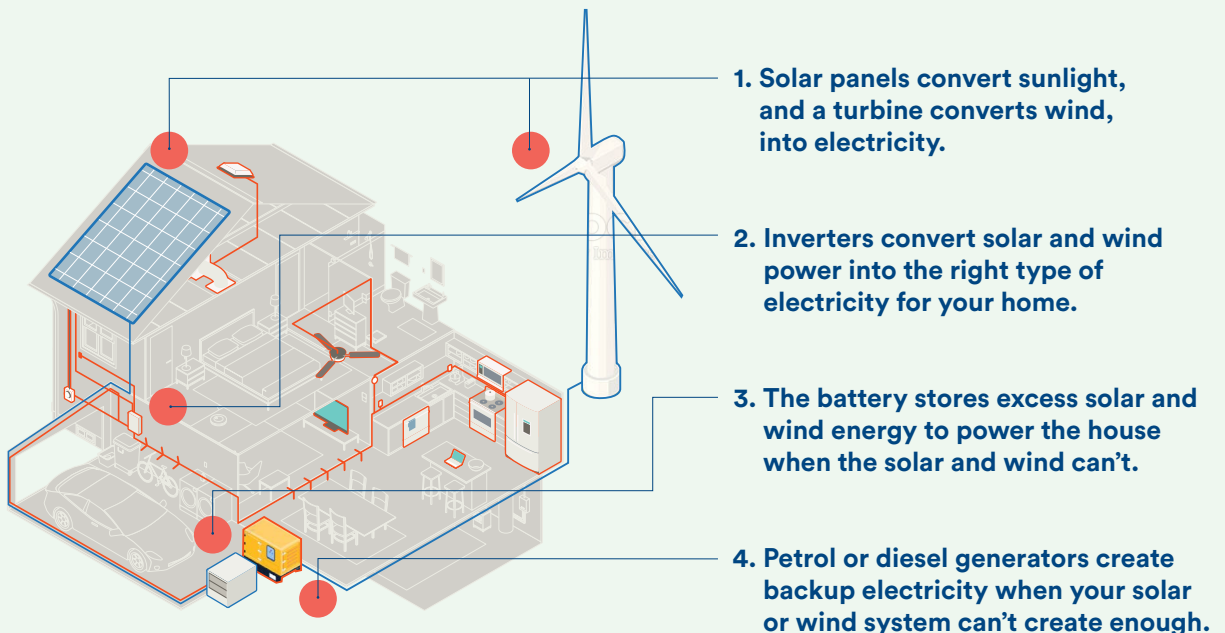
1. Solar panels convert sunlight, and a turbine converts wind, into electricity.

2. Inverters convert solar and wind power into the right type of electricity for your home.

3. The battery stores excess solar and wind energy to power the house when the solar and wind can't.

4. Petrol or diesel generators create backup electricity when your solar or wind system can't create enough.